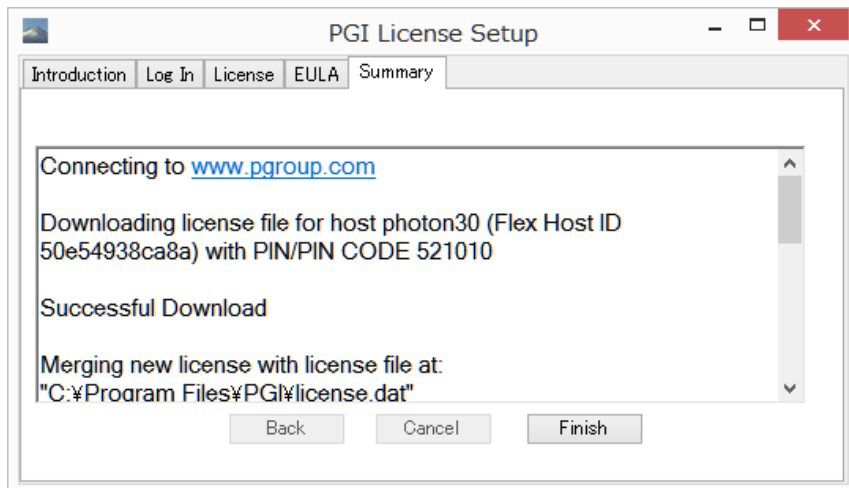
PGI License Setup

Introduction | Log In | License | EULA | Summary

Connecting to www.pgroup.com

Downloading license file for host photon30 (Flex Host ID 50e54938ca8a) with PIN/PIN CODE 521010

Successful Download

Merging new license with license file at: "C:¥Program Files¥PGI¥license.dat"

Back | Cancel | Finish